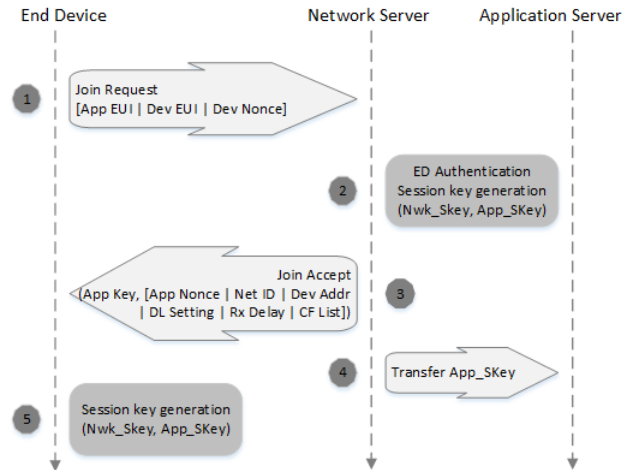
End Device

Network Server

Application Server

1

Join Request
[App EUI | Dev EUI | Dev Nonce]

2

ED Authentication
Session key generation
(Nwk_Skey, App_SKey)

Join Accept
(App Key, [App Nonce | Net ID | Dev Addr | DL Setting | Rx Delay | CF List])

3

4

Transfer App_SKey

5

Session key generation
(Nwk_Skey, App_SKey)